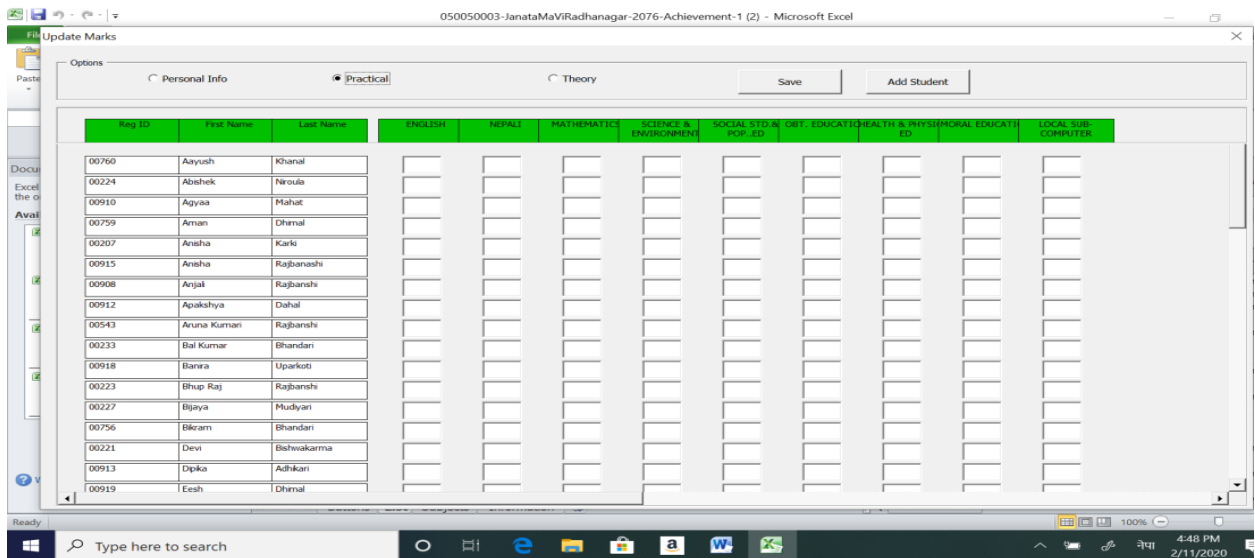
050050003-JanataMaViRadhanagar-2076-Achievement-1 (2) - Microsoft Excel

File Update Marks

Paste

Docu
Excel
the o
Avai

Options
Personal Info
Practical
Theory
Save
Add Student

| Reg ID | First Name | Last Name | ENGLISH | NEPALI | MATHEMATICS | SCIENCE & ENVIRONMENT | SOCIAL STD.& POP...ED | OBT. EDUCATIO | HEALTH & PHYSI ED | MORAL EDUCATI | LOCAL SUB-COMPUTER |
|---|---|---|---|---|---|---|---|---|---|---|---|
| 00760 | Aayush | Khanal | | | | | | | | | |
| 00224 | Abishek | Niroula | | | | | | | | | |
| 00910 | Agyaa | Mahat | | | | | | | | | |
| 00759 | Aman | Dhimal | | | | | | | | | |
| 00207 | Anisha | Karki | | | | | | | | | |
| 00915 | Anisha | Rajbanashi | | | | | | | | | |
| 00908 | Anjali | Rajbanshi | | | | | | | | | |
| 00912 | Apakshya | Dahal | | | | | | | | | |
| 00543 | Aruna Kumari | Rajbanshi | | | | | | | | | |
| 00233 | Bal Kumar | Bhandari | | | | | | | | | |
| 00918 | Banira | Uparkoti | | | | | | | | | |
| 00223 | Bhup Raj | Rajbanshi | | | | | | | | | |
| 00227 | Bijaya | Mudiyari | | | | | | | | | |
| 00756 | Bikram | Bhandari | | | | | | | | | |
| 00221 | Devi | Bishwakarma | | | | | | | | | |
| 00913 | Dipika | Adhikari | | | | | | | | | |
| 00919 | Eesh | Dhimal | | | | | | | | | |

Ready
100%

Type here to search
नेपा
4:48 PM
2/11/2020